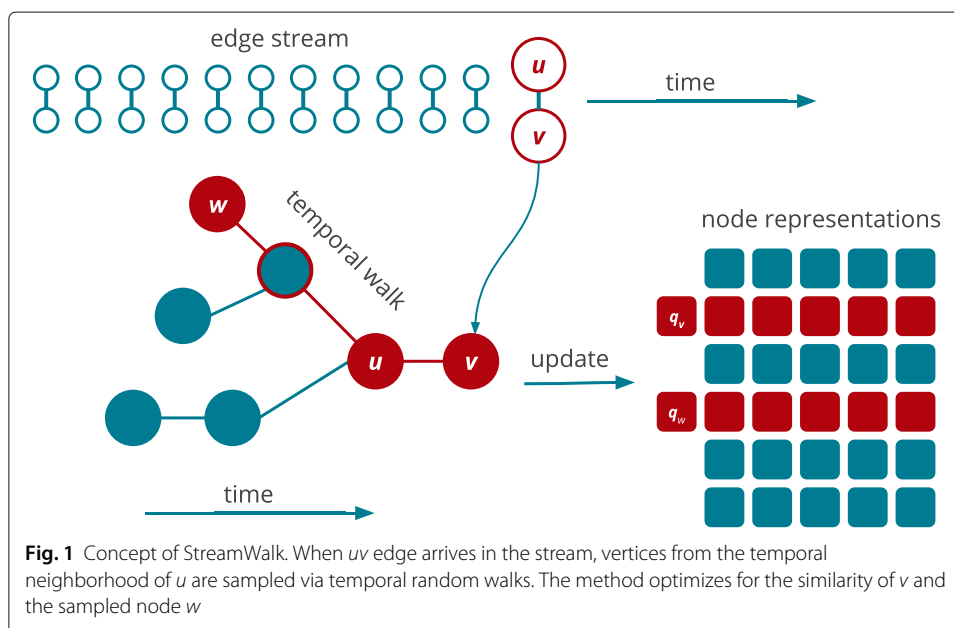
edge stream

u

v

time

w

temporal walk

node representations

$q_v$

$q_w$

u

v

update

time

**Fig. 1** Concept of StreamWalk. When *uv* edge arrives in the stream, vertices from the temporal neighborhood of *u* are sampled via temporal random walks. The method optimizes for the similarity of *v* and the sampled node *w*